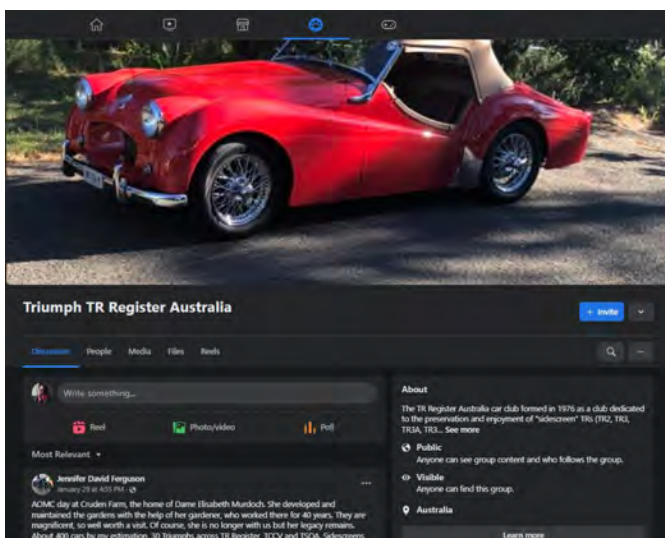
Triumph TR Register Australia

+ Invite

Discussion People Media Files Reels

Write something...

Reel Photo/video Poll

Most Relevant

Jennifer David Ferguson
January 29 at 4:55 PM ·

AOMC day at Cruden Farm, the home of Dame Elisabeth Murdoch. She developed and maintained the gardens with the help of her gardener, who worked there for 40 years. They are magnificent, so well worth a visit. Of course, she is no longer with us but her legacy remains. About 400 cars by my estimation. 30 Triumphs across TR Register, TCCV and TSOA. Sidescreens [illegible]

About

The TR Register Australia car club formed in 1976 as a club dedicated to the preservation and enjoyment of "sidescreen" TRs (TR2, TR3, TR3A, TR3... See more

Public
Anyone can see group content and who follows the group.

Visible
Anyone can find this group.

Australia

Learn more